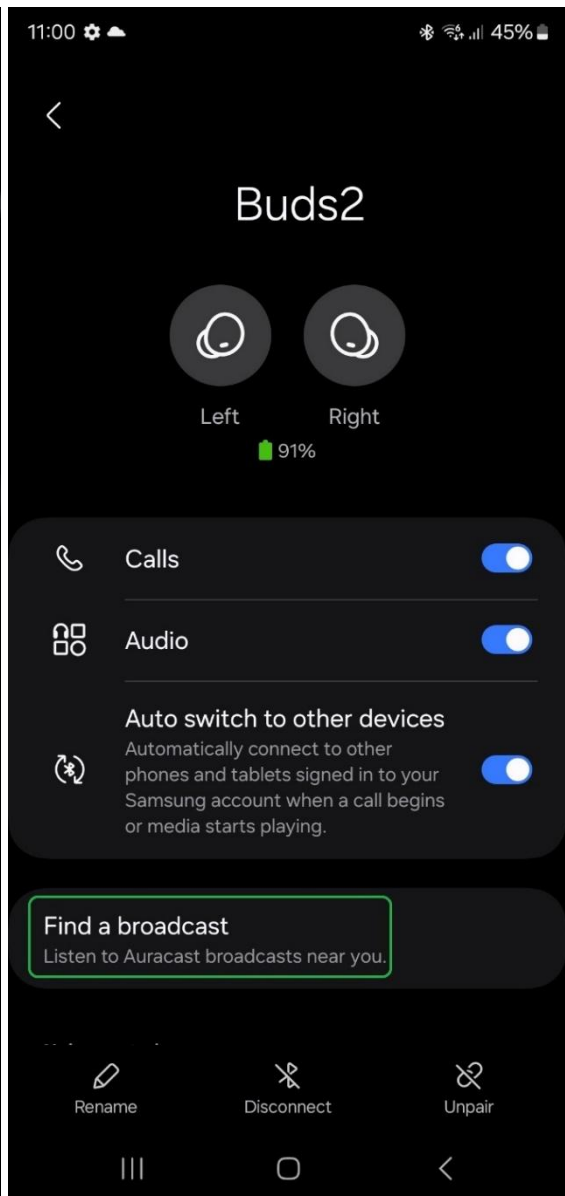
11:00 45%

Buds2

Left Right
91%

Calls

Audio

Auto switch to other devices
Automatically connect to other phones and tablets signed in to your Samsung account when a call begins or media starts playing.

Find a broadcast
Listen to Auracast broadcasts near you.

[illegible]

Rename Disconnect Unpair